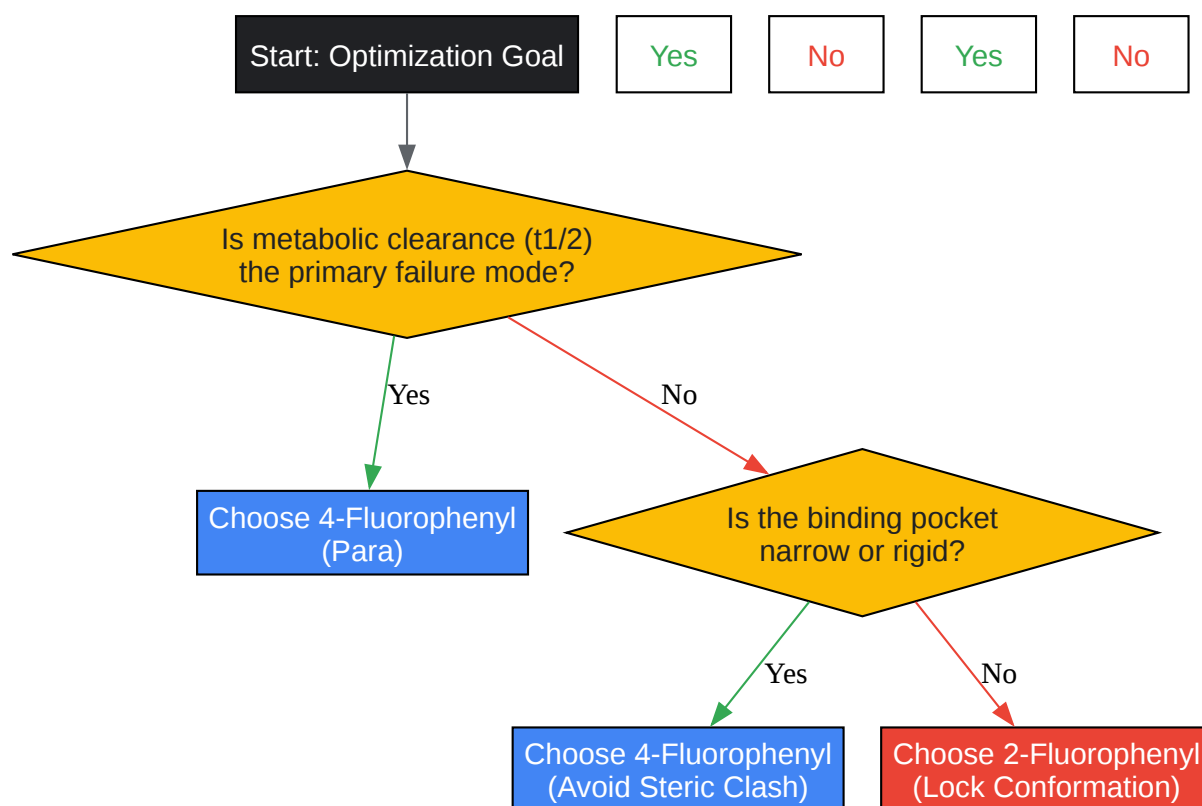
Start: Optimization Goal

Yes

No

Yes

No

Is metabolic clearance (t1/2) the primary failure mode?

Yes

No

Choose 4-Fluorophenyl (Para)

Is the binding pocket narrow or rigid?

Yes

No

Choose 4-Fluorophenyl (Avoid Steric Clash)

Choose 2-Fluorophenyl (Lock Conformation)